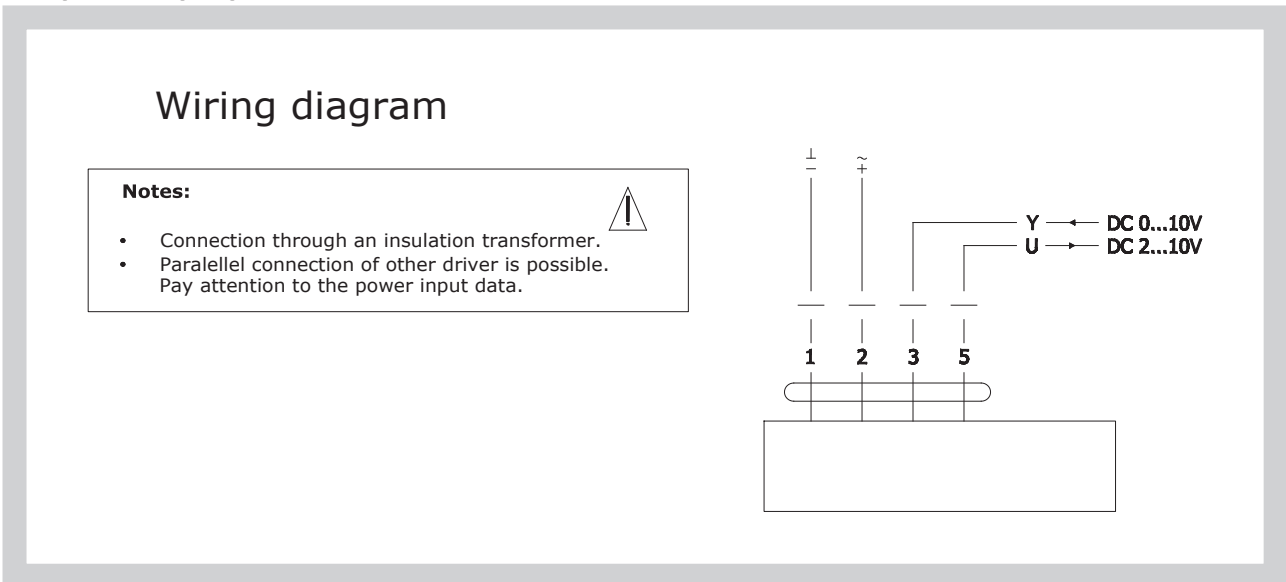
Wiring diagram

**Notes:**

- Connection through an insulation transformer.
- Paralellel connection of other driver is possible. Pay attention to the power input data.

$\perp$ $-$

$\sim$ $+$

Y ← DC 0...10V

U → DC 2...10V

1 2 3 5